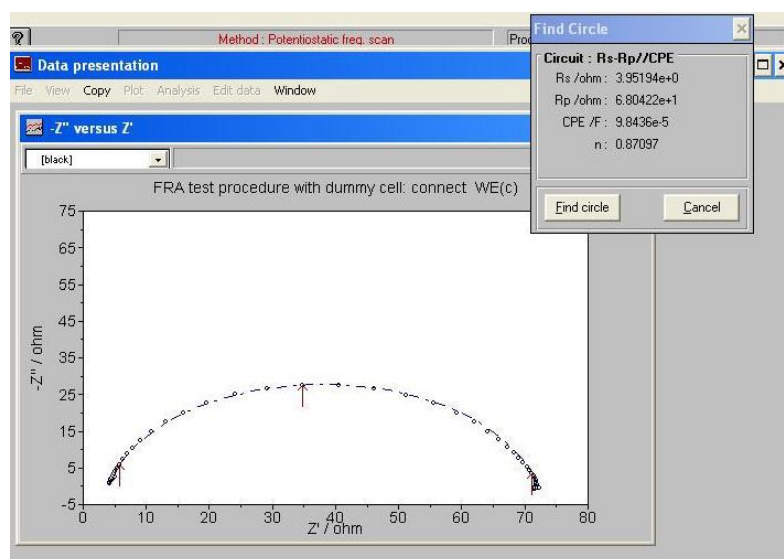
?

Method : Potentiostatic freq. scan

Pro

Data presentation

File View Copy Plot Analysis Edit data Window

-Z'' versus Z'

[black]

FRA test procedure with dummy cell: connect WE(c)

75

65

55

45

35

25

15

5

-5

-Z'' / ohm

0 10 20 30 40 50 60 70 80

Z' / ohm

Find Circle

Circuit : Rs-Rp//CPE

Rs /ohm : 3.95194e+0

Rp /ohm : 6.80422e+1

CPE /F : 9.8436e-5

n : 0.87097

Find circle

Cancel